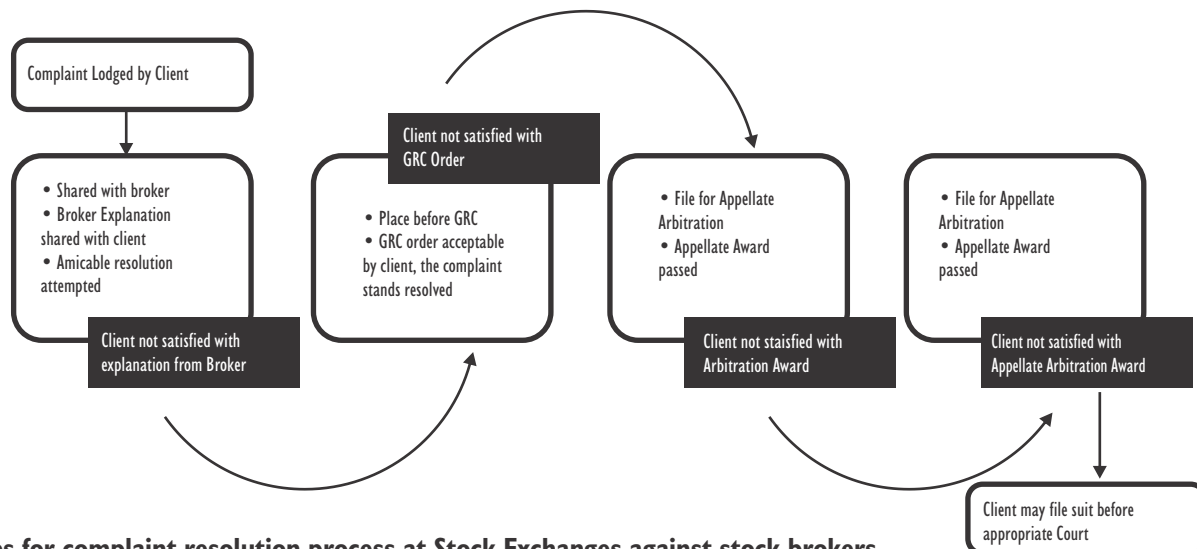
Complaint Lodged by Client

• Shared with broker
• Broker Explanation shared with client
• Amicable resolution attempted

Client not satisfied with explanation from Broker

Client not satisfied with GRC Order

• Place before GRC
• GRC order acceptable by client, the complaint stands resolved

• File for Appellate Arbitration
• Appellate Award passed

Client not staisfied with Arbitration Award

• File for Appellate Arbitration
• Appellate Award passed

Client not satisfied with Appellate Arbitration Award

Client may file suit before appropriate Court

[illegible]s for complaint resolution process at Stock Exchanges against stock brokers